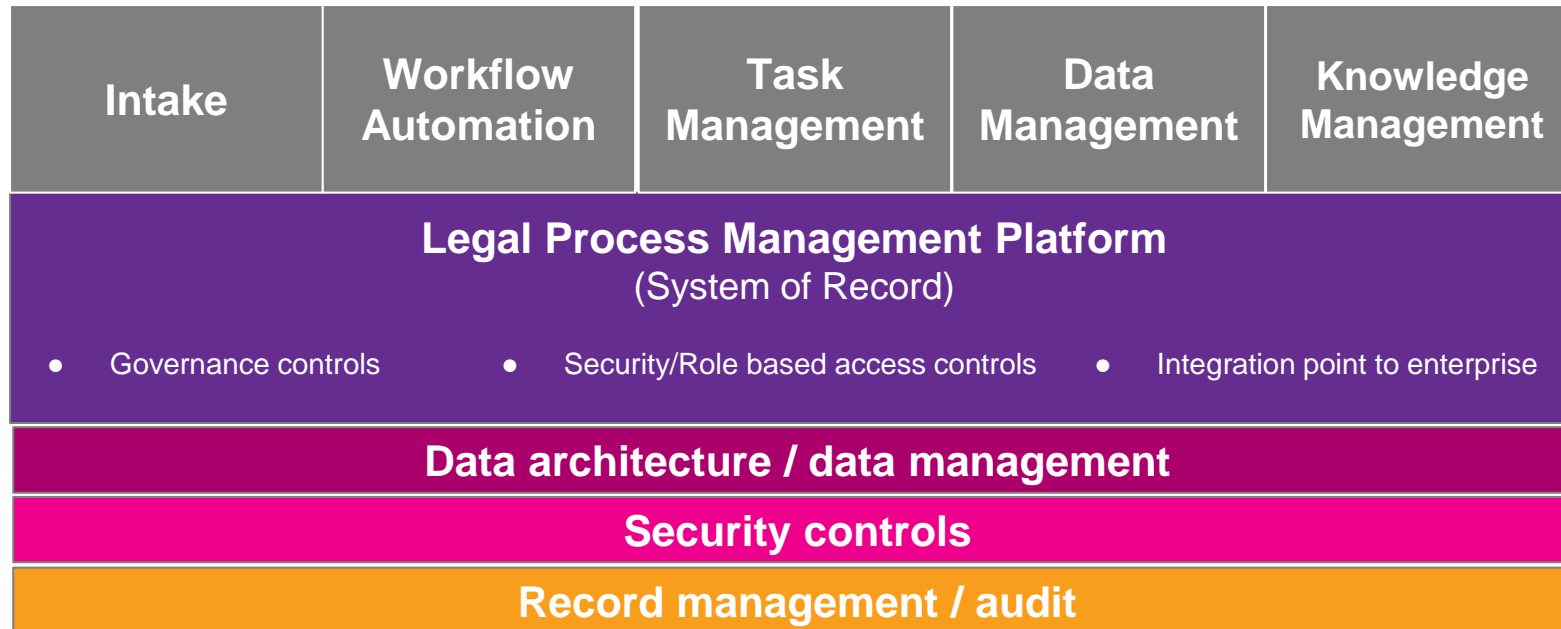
| Intake | Workflow Automation | Task Management | Data Management | Knowledge Management |
|---|---|---|---|---|

Legal Process Management Platform
(System of Record)

- Governance controls
- Security/Role based access controls
- Integration point to enterprise

Data architecture / data management

Security controls

Record management / audit